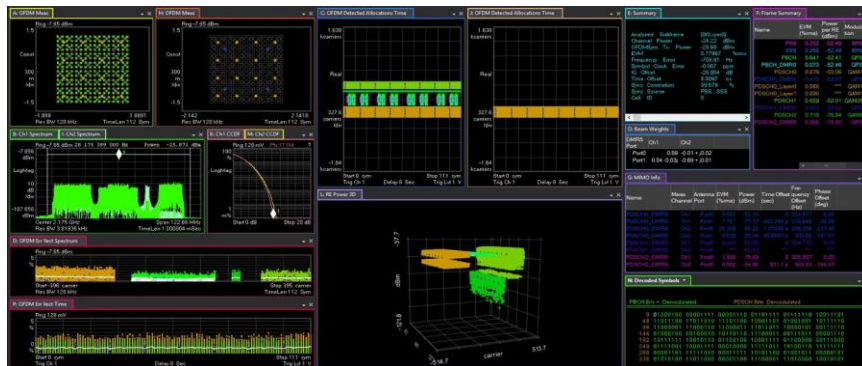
A: OFDM Meas
Rng -7.85 dBm
1.5
Const
300
m
/div
-1.5
-1.888
1.8881
Res BW 120 kHz
TimeLen 112 Sym

H: OFDM Meas
Rng -7.85 dBm
1.5
Const
-2.142
2.1418
Res BW 120 kHz
TimeLen 112 Sym

C: OFDM Detected Allocations Time
1.638
kcarriers
Real
327.6
carrier
/div
-1.64
kcarriers
Start 0 sym
Delay 0 Sec
Stop 111 sym
Trig Ch 1
Trig Lvl 1 V

J: OFDM Detected Allocations Time

E: Summary
Analyzed Subframe [SEL/sym0]
Channel Power -24.22 dBm
OFDM Sym. Tx. Power -28.66 dBm
EVM 0.77967 %rms
Frequency Error -709.61 Hz
Symbol Clock Error -0.057 ppm
IQ Offset -26.854 dB
Time Offset 9.9997 ks
Sync Correlation 99.879 %
Sync Source PSS, SSS
Cell ID 0

F: Frame Summary
Name
EVM (%rms)
Power per RE (dBm)
Modulation
PSS
SSS
PBCH
PBCH_DMRS
PDSCH0
PDSCH0_Layer0
PDSCH0_Layer1
PDSCH1
PDSCH2
PDSCH3

B: Ch1 Spectrum
I: Ch2 Spectrum
Rng -7.85 dBm
-7.858
dBm
LogMag
-107.858
dBm
Center 2.175 GHz
Res BW 3.01636 kHz
Span 122.88 MHz
TimeLen 1.000004 mSec

K: Ch1 CCDF
M: Ch2 CCDF
Rng 128 mV
LogMag
Start 0 dB
Stop 20 dB

D: OFDM Error Vect Spectrum
Rng -7.85 dBm
Start -396 carrier
Res BW 120 kHz
Stop 395 carrier
TimeLen 112 Sym

P: OFDM Error Vect Time
Rng 128 mV
Start 0 sym
Trig Ch 1
Delay 0 Sec
Stop 111 sym
Trig Lvl 1 V

L: RF Power 3D
-37.7
dBm
-121.8
-514.7
carrier
513.7

O: Beam Weights
DMRS
Port
Ch1
Ch2
Port0
0.89 -0.01 + j0.02
Port1
0.94 -0.03j
0.89 + j0.01

G: MIMO Info
Name
Meas Channel
Antenna Port
EVM (%rms)
Power (dBm)
Time Offset (sec)
Freq. Offset (Hz)
Phase Offset (deg)

N: Decoded Symbols
PBCH Bits - Demodulated
PDSCH Bits - Demodulated